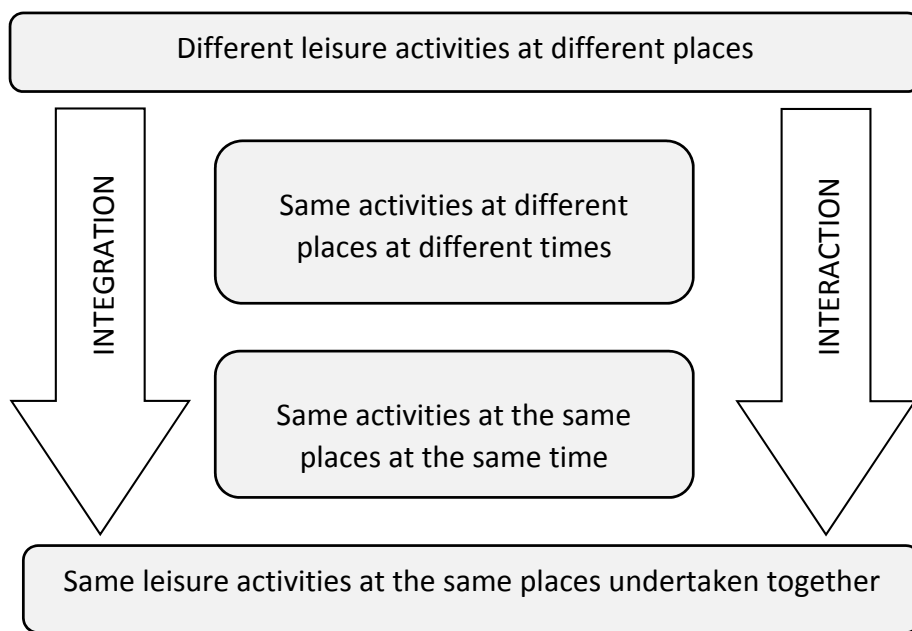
Different leisure activities at different places

INTEGRATION

Same activities at different places at different times

Same activities at the same places at the same time

INTERACTION

Same leisure activities at the same places undertaken together